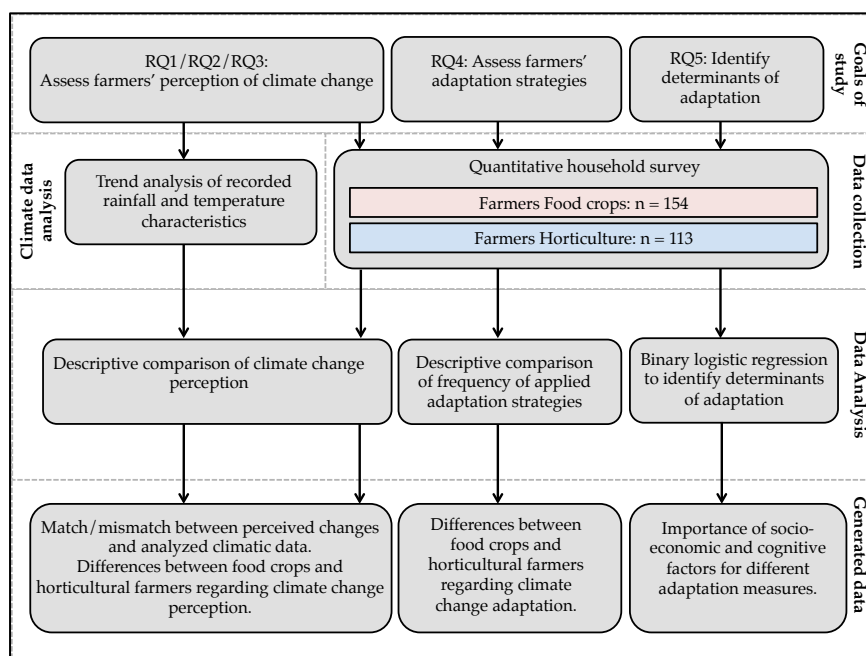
RQ1/RQ2/RQ3: Assess farmers' perception of climate change

RQ4: Assess farmers' adaptation strategies

RQ5: Identify determinants of adaptation

Goals of study

Climate data analysis

Trend analysis of recorded rainfall and temperature characteristics

Quantitative household survey

Farmers Food crops: n = 154

Farmers Horticulture: n = 113

Data collection

Descriptive comparison of climate change perception

Descriptive comparison of frequency of applied adaptation strategies

Binary logistic regression to identify determinants of adaptation

Data Analysis

Match/mismatch between perceived changes and analyzed climatic data. Differences between food crops and horticultural farmers regarding climate change perception.

Differences between food crops and horticultural farmers regarding climate change adaptation.

Importance of socio-economic and cognitive factors for different adaptation measures.

Generated data